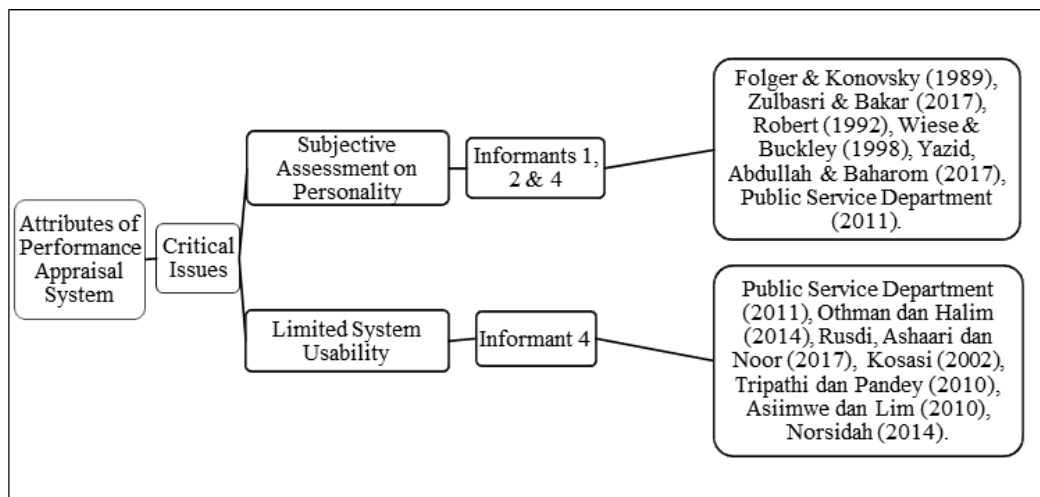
Attributes of Performance Appraisal System

Critical Issues

Subjective Assessment on Personality

Informants 1, 2 & 4

Folger & Konovsky (1989), Zulbasri & Bakar (2017), Robert (1992), Wiese & Buckley (1998), Yazid, Abdullah & Baharom (2017), Public Service Department (2011).

Limited System Usability

Informant 4

Public Service Department (2011), Othman dan Halim (2014), Rusdi, Ashaari dan Noor (2017), Kosasi (2002), Tripathi dan Pandey (2010), Asiimwe dan Lim (2010), Norsidah (2014).